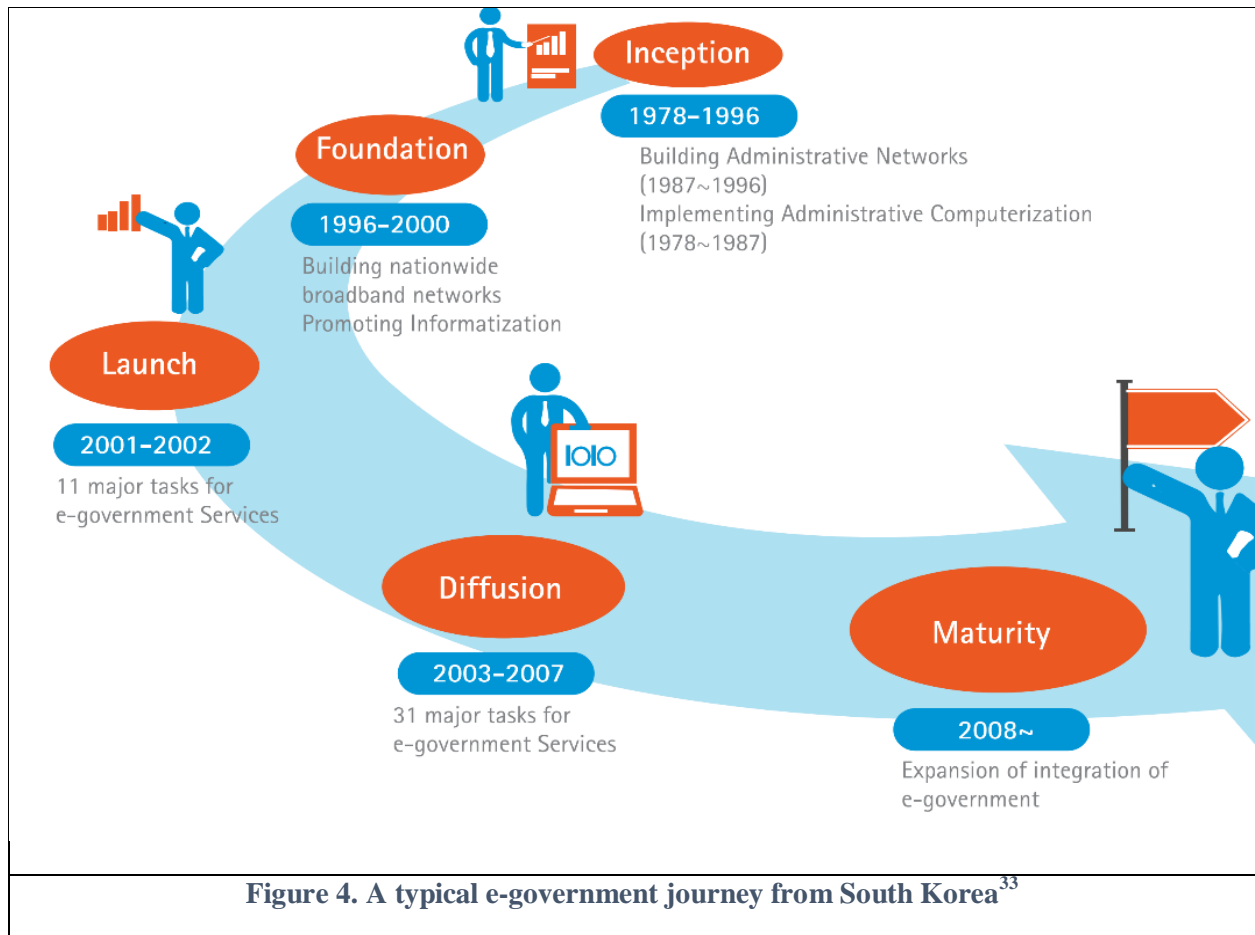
Inception

1978-1996

Building Administrative Networks (1987~1996)
Implementing Administrative Computerization (1978~1987)

Foundation

1996-2000

Building nationwide broadband networks
Promoting Informatization

Launch

2001-2002

11 major tasks for e-government Services

IOIO

Diffusion

2003-2007

31 major tasks for e-government Services

Maturity

2008~

Expansion of integration of e-government

Figure 4. A typical e-government journey from South Korea$^{33}$